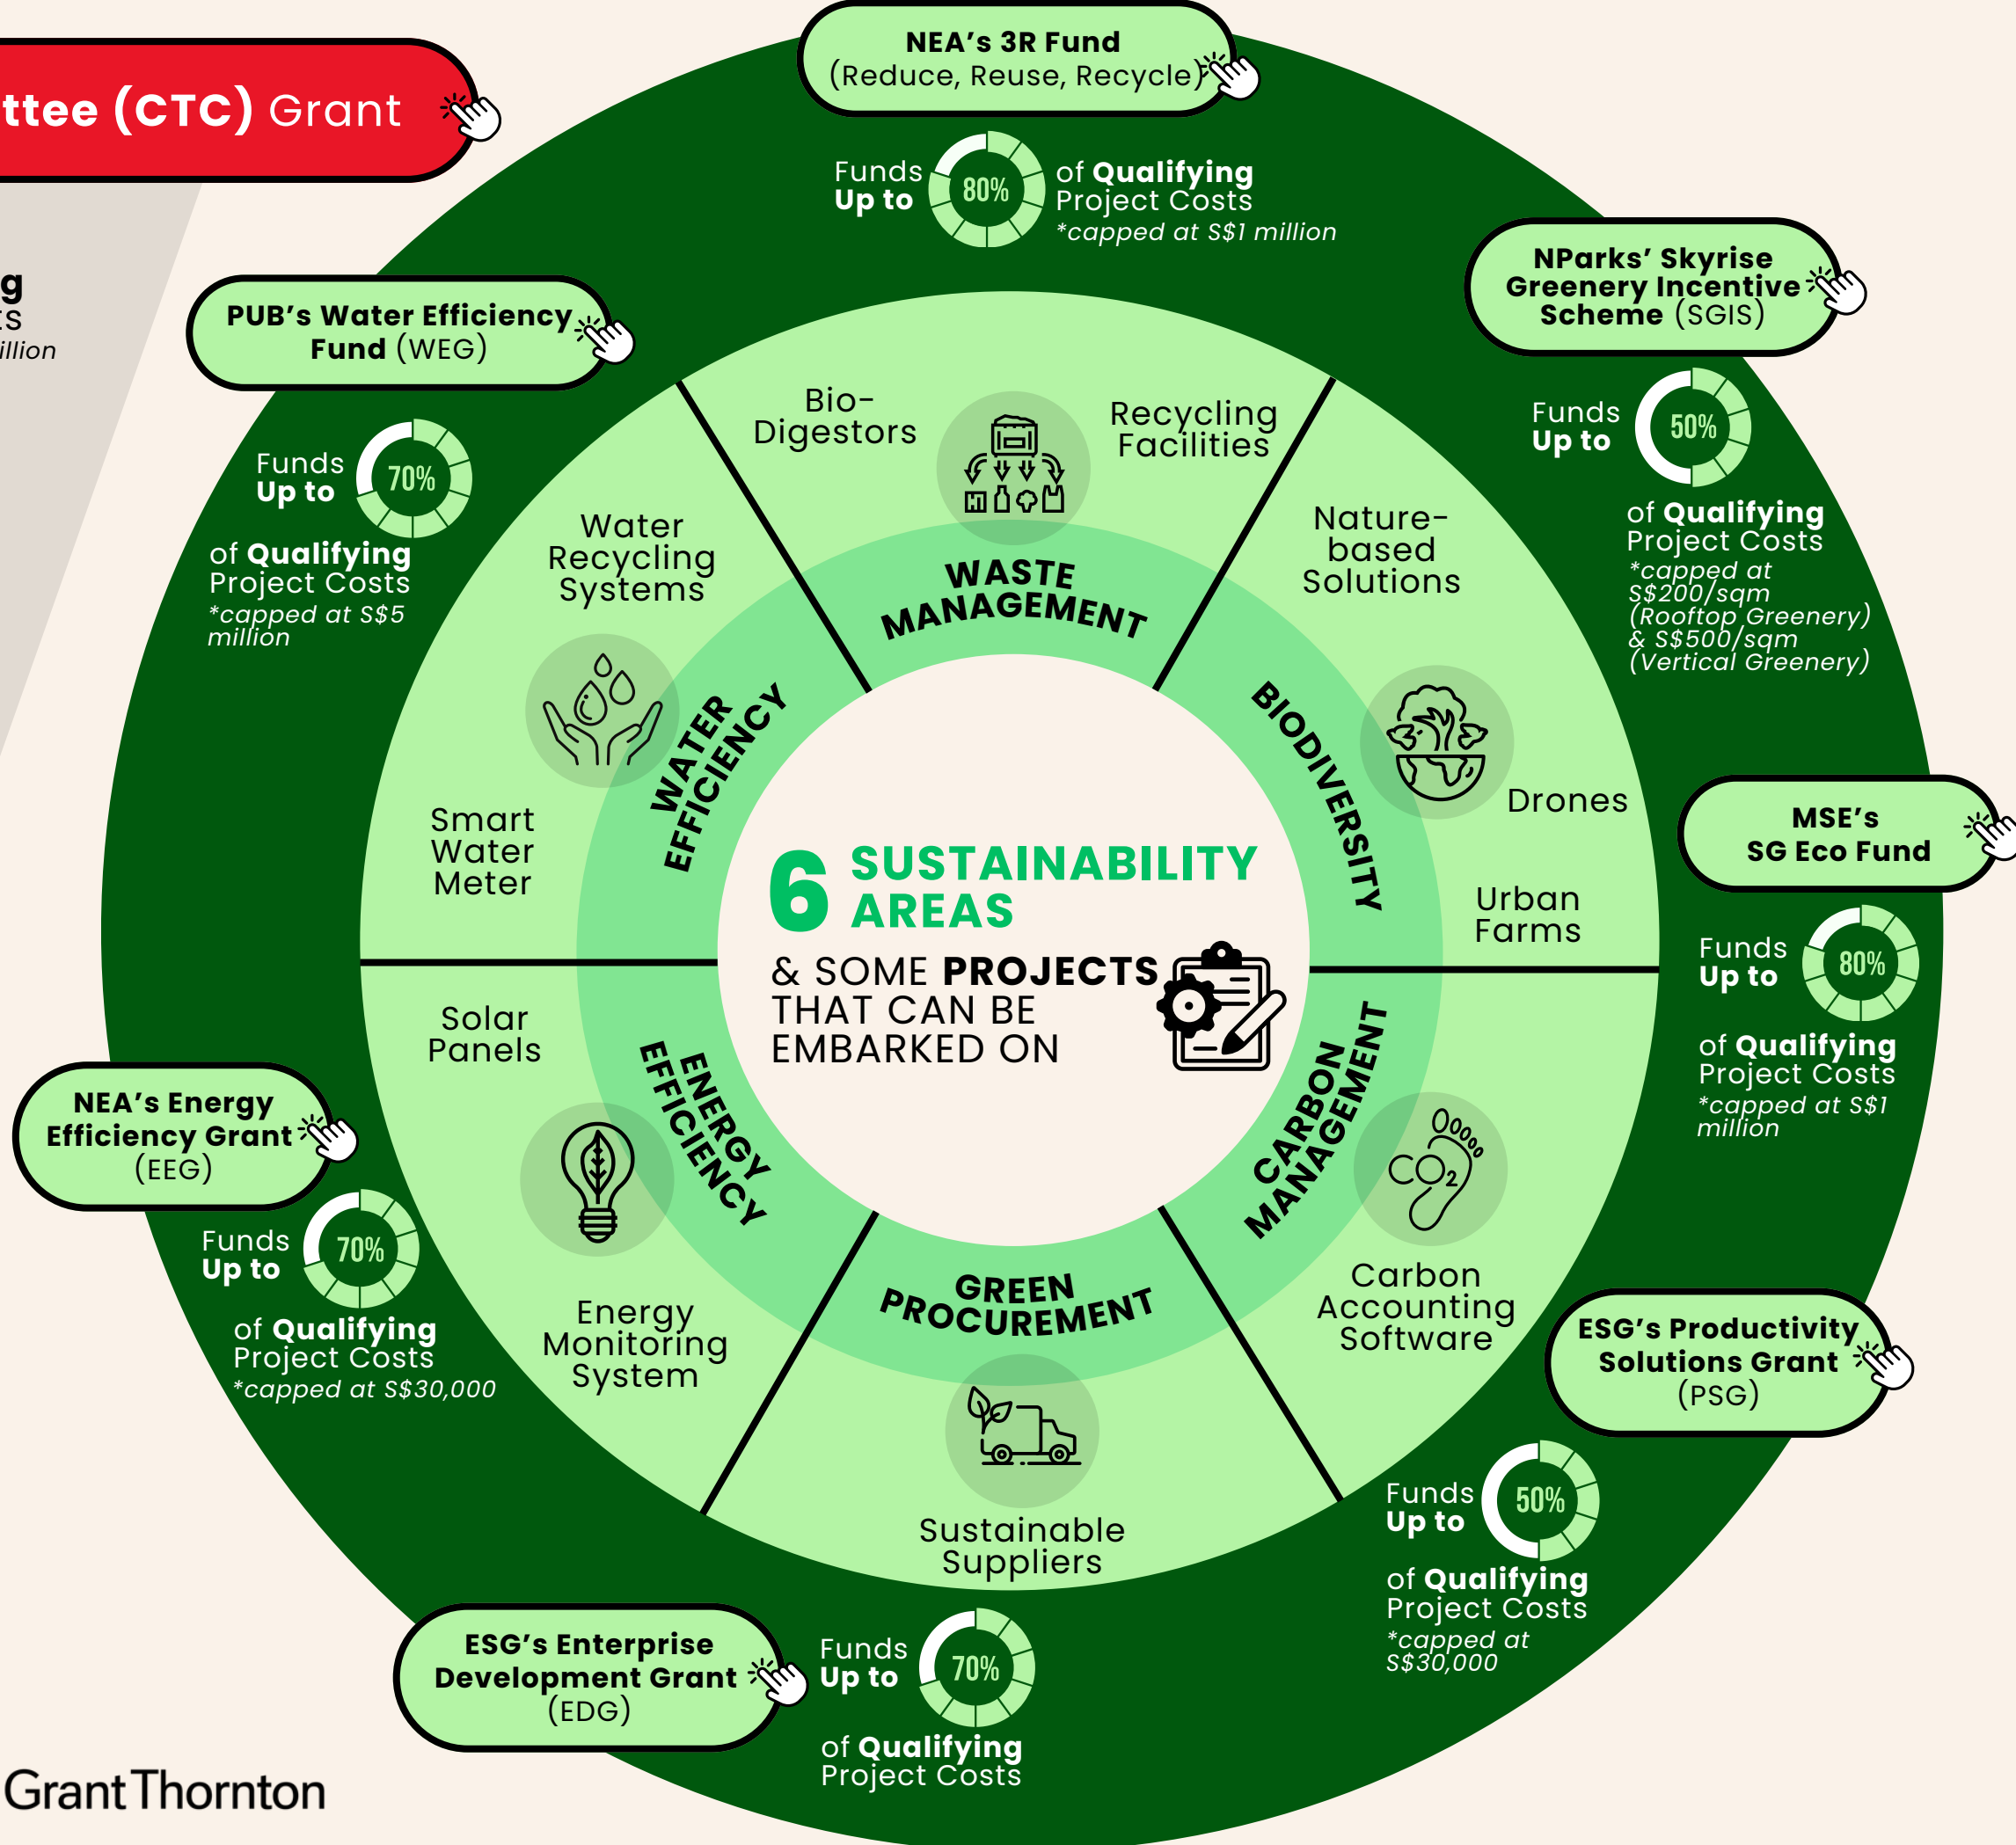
ttee (CTC) Grant

g
ES
illion

NEA's 3R Fund
(Reduce, Reuse, Recycle)

Funds Up to 80% of Qualifying Project Costs
*capped at S$1 million

NParks' Skyrise Greenery Incentive Scheme (SGIS)

Funds Up to 50%
of Qualifying Project Costs
*capped at S$200/sqm (Rooftop Greenery) & S$500/sqm (Vertical Greenery)

PUB's Water Efficiency Fund (WEG)

Funds Up to 70%
of Qualifying Project Costs
*capped at S$5 million

MSE's SG Eco Fund

Funds Up to 80%
of Qualifying Project Costs
*capped at S$1 million

NEA's Energy Efficiency Grant (EEG)

Funds Up to 70%
of Qualifying Project Costs
*capped at S$30,000

ESG's Productivity Solutions Grant (PSG)

Funds Up to 50%
of Qualifying Project Costs
*capped at S$30,000

ESG's Enterprise Development Grant (EDG)

Funds Up to 70%
of Qualifying Project Costs

Bio-Digestors
Recycling Facilities
WASTE MANAGEMENT

Nature-based Solutions
Drones
Urban Farms
BIODIVERSITY

Carbon Accounting Software
CARBON MANAGEMENT
$CO_2$

Sustainable Suppliers
GREEN PROCUREMENT

Solar Panels
Energy Monitoring System
ENERGY EFFICIENCY

Water Recycling Systems
Smart Water Meter
WATER EFFICIENCY

6 SUSTAINABILITY AREAS
& SOME PROJECTS THAT CAN BE EMBARKED ON

GrantThornton